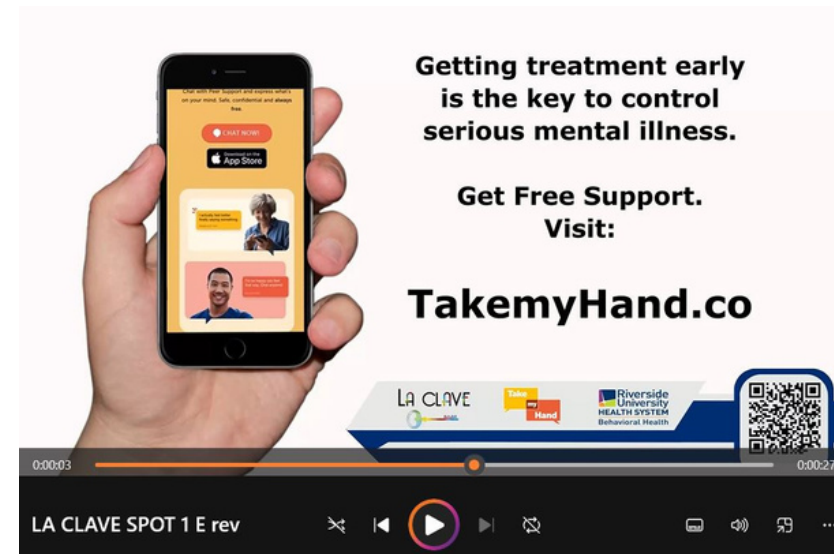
Chat with Peer Support and express what's on your mind. Safe, confidential and always free.

CHAT NOW!

Download on the App Store

Getting treatment early is the key to control serious mental illness.

Get Free Support. Visit:

TakemyHand.co

LA CLAVE

Take my Hand

Riverside University HEALTH SYSTEM Behavioral Health

0:00:03

0:00:27

LA CLAVE SPOT 1 E rev